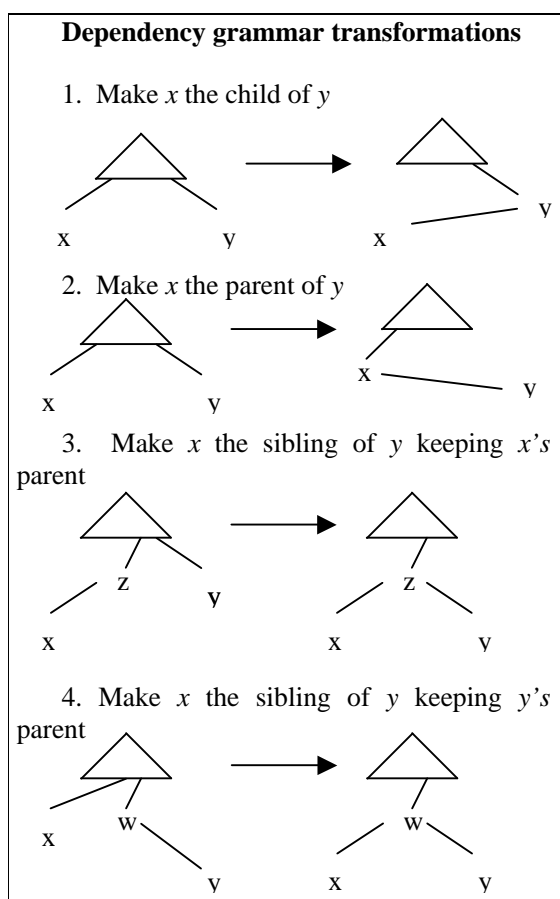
**Dependency grammar transformations**

1. Make *x* the child of *y*

x y

x y

2. Make *x* the parent of *y*

x y

x y

3. Make *x* the sibling of *y* keeping *x's* parent

z y

x

z

x y

4. Make *x* the sibling of *y* keeping *y's* parent

x w

y

w

x y